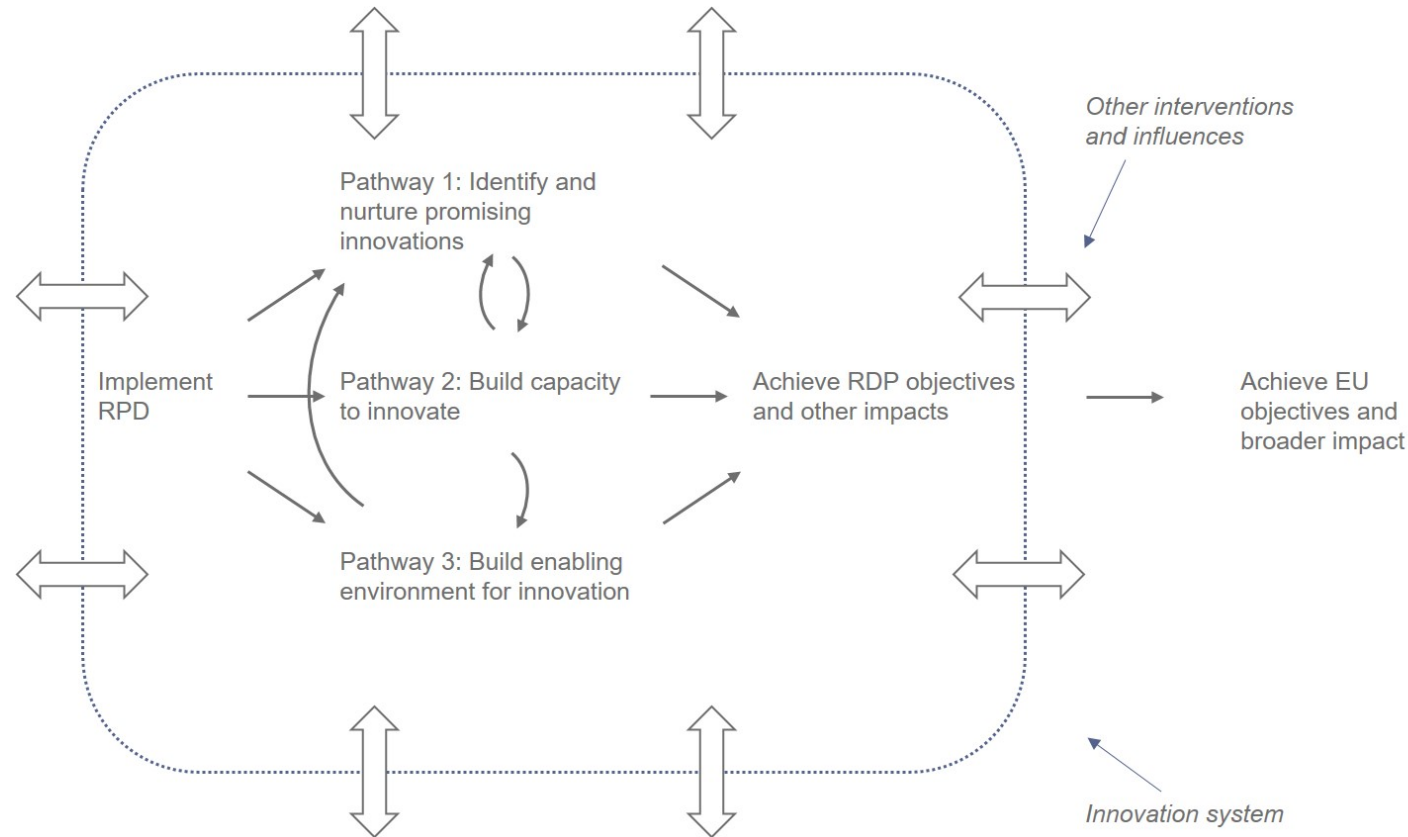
Other interventions and influences

Pathway 1: Identify and nurture promising innovations

Implement RPD

Pathway 2: Build capacity to innovate

Achieve RDP objectives and other impacts

Achieve EU objectives and broader impact

Pathway 3: Build enabling environment for innovation

Innovation system